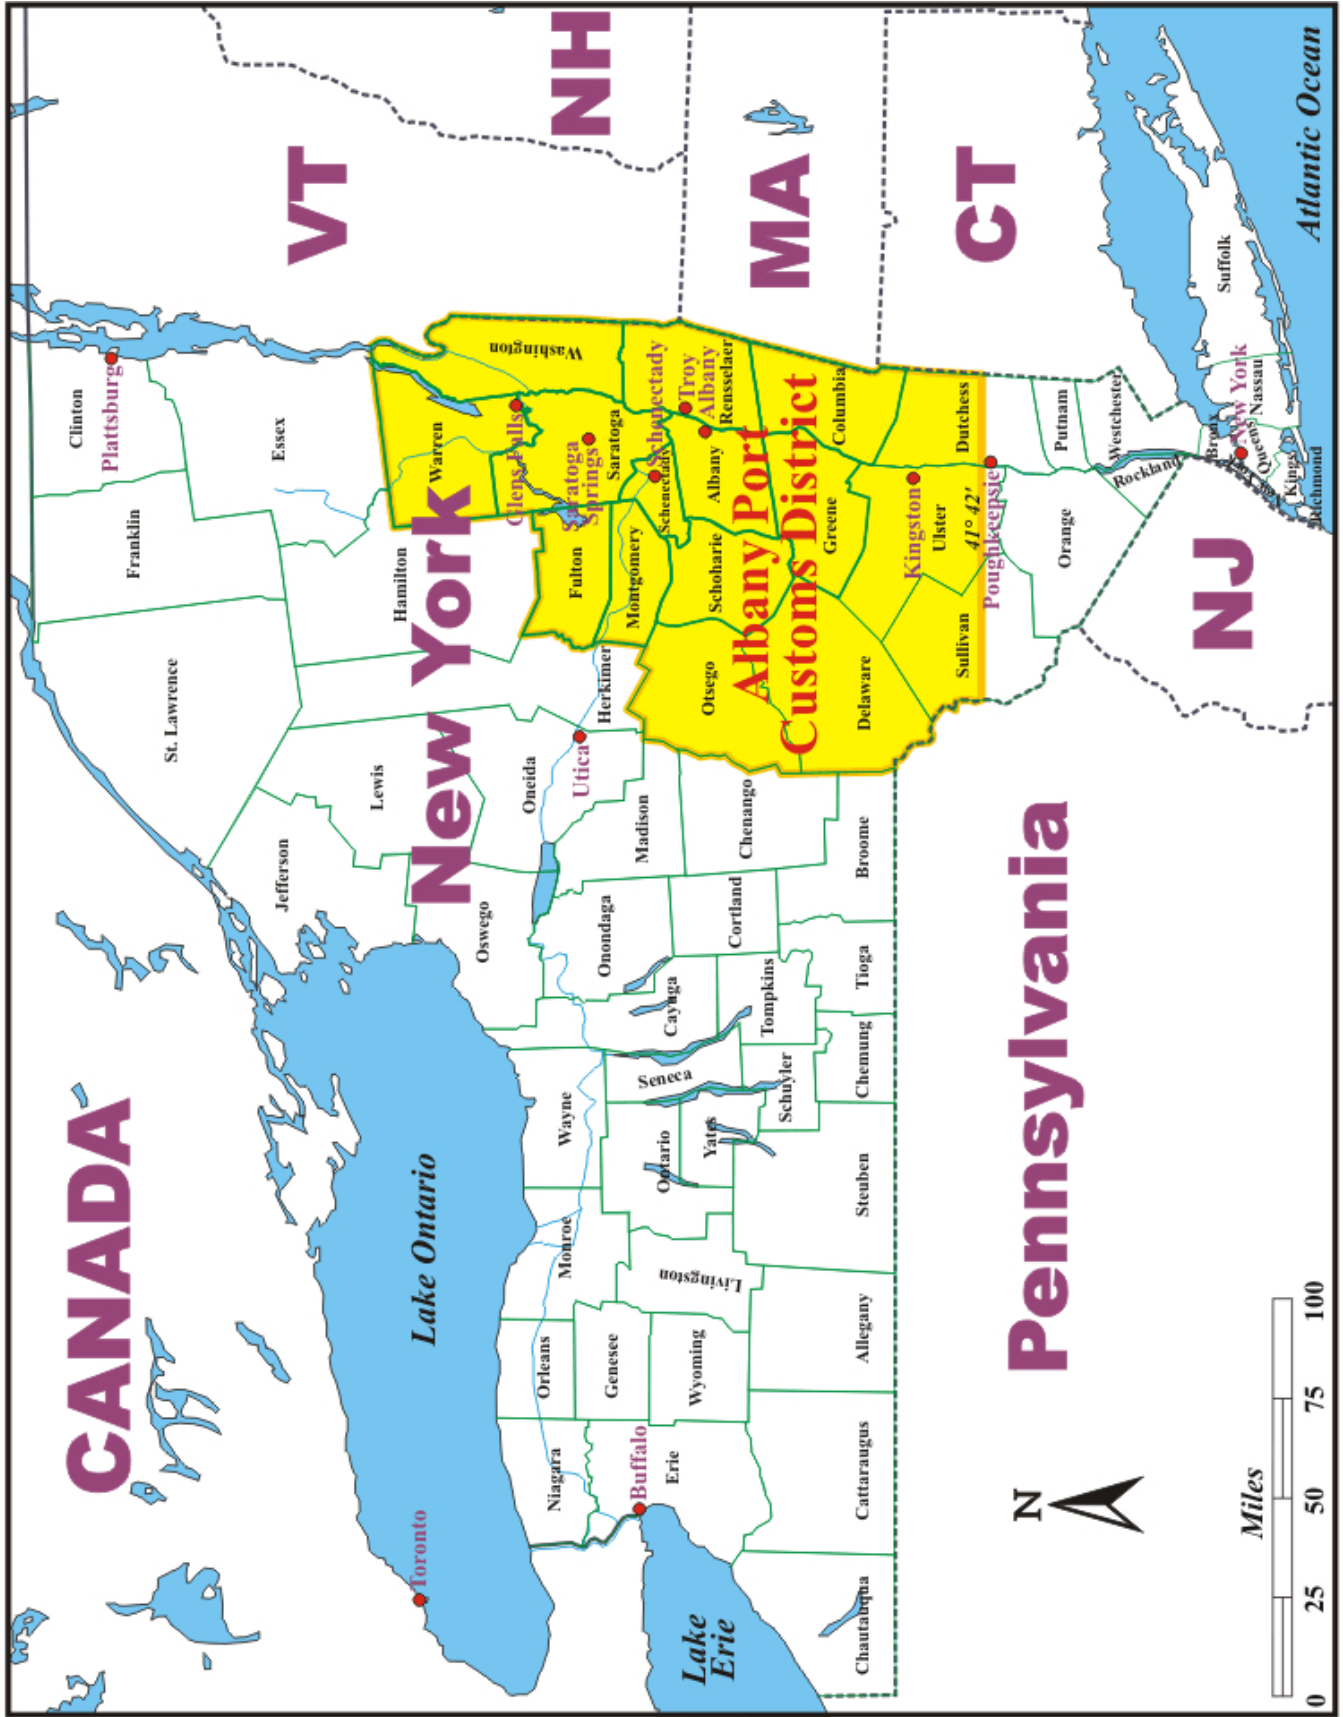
VT
NH
MA
CT
Atlantic Ocean
CANADA
New York
Albany Port Customs District
Pennsylvania
NJ
Lake Ontario
Lake Erie
Toronto
Buffalo
Utica
Plattsburg
Glens Falls
Saratoga Springs
Schenectady
Troy
Albany
Kingston
Poughkeepsie
New York
41° 42′
Clinton
Franklin
St. Lawrence
Essex
Hamilton
Warren
Washington
Saratoga
Fulton
Montgomery
Schenectady
Albany
Rensselaer
Columbia
Greene
Schoharie
Otsego
Delaware
Ulster
Sullivan
Dutchess
Putnam
Westchester
Rockland
Orange
Bronx
Queens
Kings
Richmond
Nassau
Suffolk
Herkimer
Lewis
Jefferson
Oneida
Oswego
Madison
Chenango
Broome
Onondaga
Cortland
Tioga
Cayuga
Tompkins
Chemung
Seneca
Schuyler
Wayne
Ontario
Yates
Steuben
Monroe
Livingston
Allegany
Orleans
Genesee
Wyoming
Niagara
Erie
Cattaraugus
Chautauqua
N
Miles
0 25 50 75 100